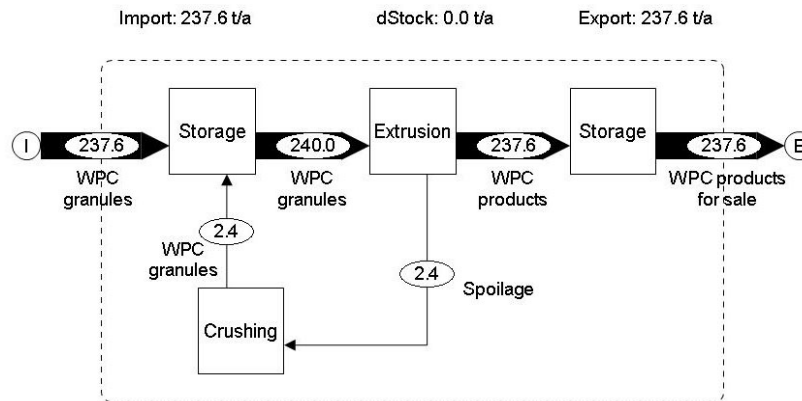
Import: 237.6 t/a
dStock: 0.0 t/a
Export: 237.6 t/a

I
237.6
WPC granules
Storage
240.0
WPC granules
Extrusion
237.6
WPC products
Storage
237.6
WPC products for sale
E

2.4
WPC granules
Crushing
2.4
Spoilage